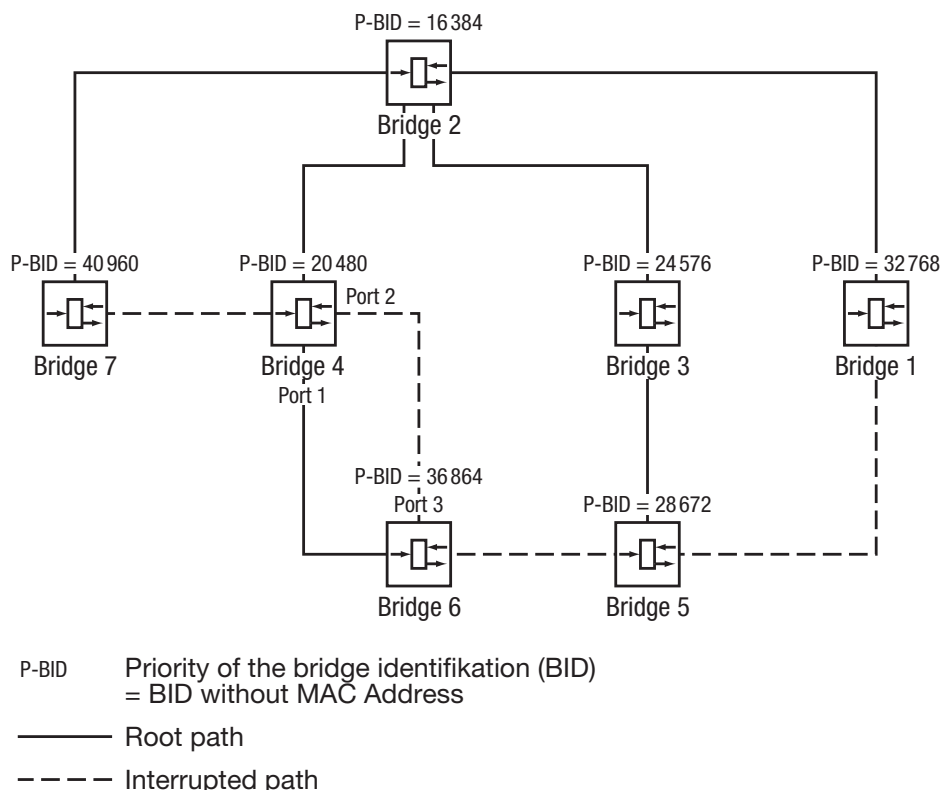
P-BID = 16 384

Bridge 2

P-BID = 40 960

Bridge 7

P-BID = 20 480

Port 2

Bridge 4

Port 1

P-BID = 24 576

Bridge 3

P-BID = 32 768

Bridge 1

P-BID = 36 864

Port 3

Bridge 6

P-BID = 28 672

Bridge 5

P-BID Priority of the bridge identifikation (BID) = BID without MAC Address

Root path

Interrupted path